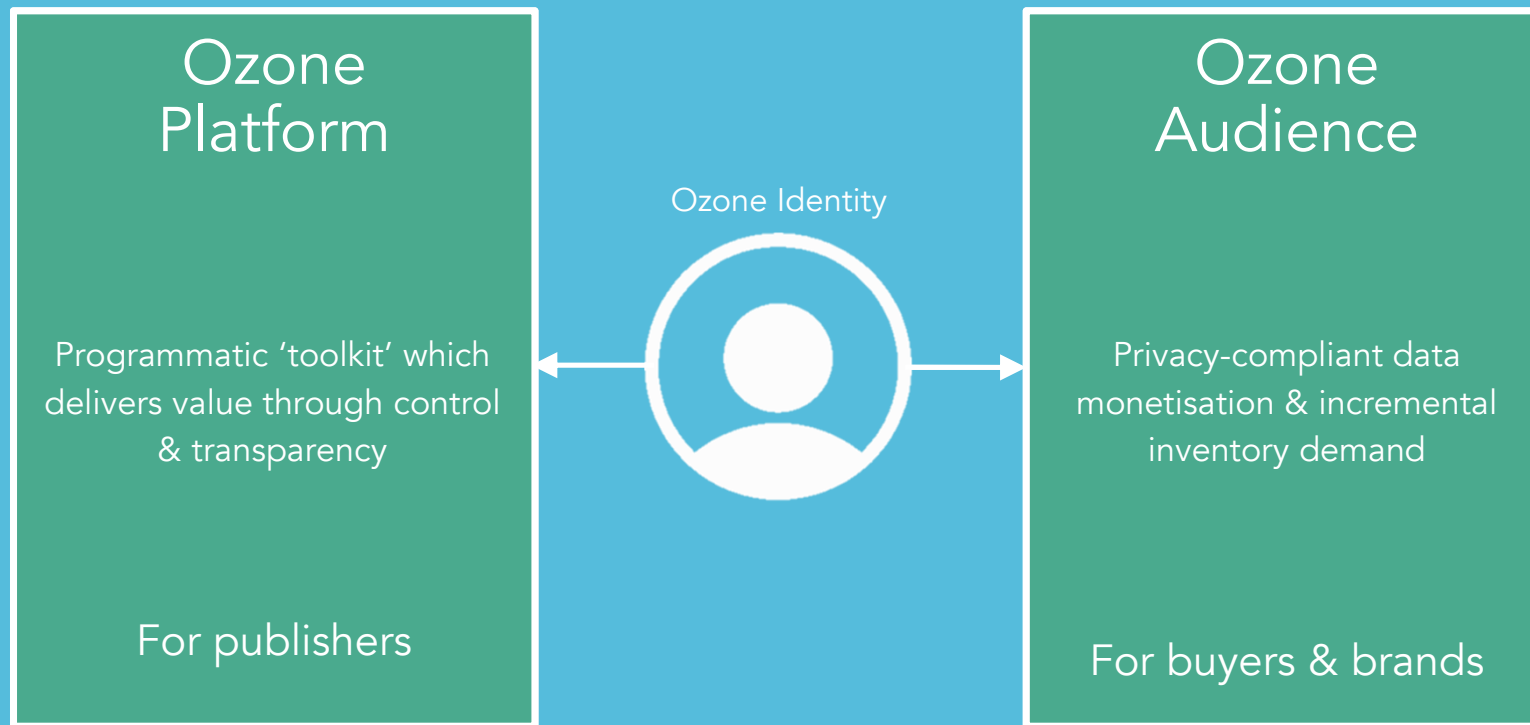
Ozone Platform

Programmatic ‘toolkit’ which delivers value through control & transparency

For publishers

Ozone Identity

Ozone Audience

Privacy-compliant data monetisation & incremental inventory demand

For buyers & brands